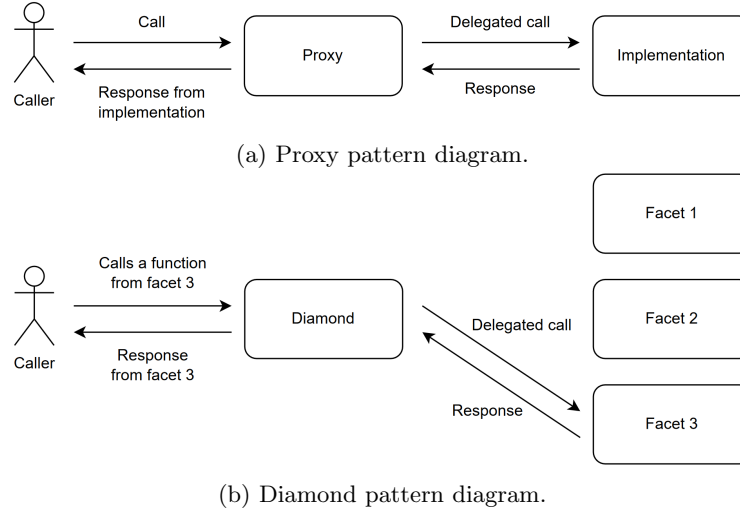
Caller

Call

Response from implementation

Proxy

Delegated call

Response

Implementation

(a) Proxy pattern diagram.

Facet 1

Caller

Calls a function from facet 3

Response from facet 3

Diamond

Delegated call

Response

Facet 2

Facet 3

(b) Diamond pattern diagram.